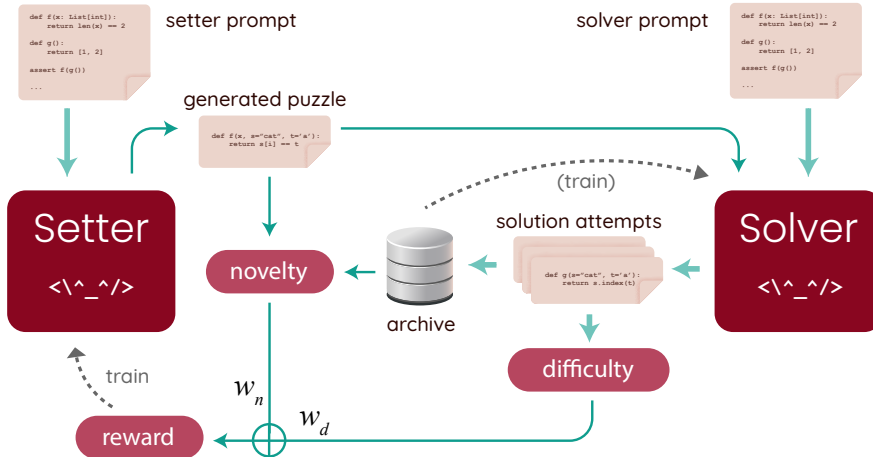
def f(x: List[int]):
    return len(x) == 2

def g():
    return [1, 2]

assert f(g())
...

setter prompt

solver prompt

def f(x: List[int]):
    return len(x) == 2

def g():
    return [1, 2]

assert f(g())
...

generated puzzle

def f(x, s="cat", t='a'):
    return s[i] == t

(train)

Setter
<\^_^/>

solution attempts

Solver
<\^_^/>

novelty

def g(s="cat", t='a'):
    return s.index(t)

archive

difficulty

train

$w_n$

$w_d$

reward